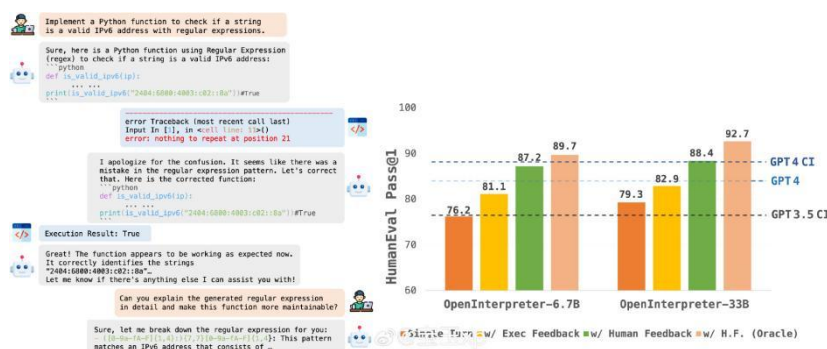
Implement a Python function to check if a string is a valid IPv6 address with regular expressions.

Sure, here is a Python function using Regular Expression (regex) to check if a string is a valid IPv6 address:
```python
def is_valid_ipv6(ip):
    ... ...
print(is_valid_ipv6("2404:6800:4003:c02::8a"))#True
```

error Traceback (most recent call last)
Input In [1], in <cell line: 13>()
error: nothing to repeat at position 21

I apologize for the confusion. It seems like there was a mistake in the regular expression pattern. Let's correct that. Here is the corrected function:
```python
def is_valid_ipv6(ip):
    ... ...
print(is_valid_ipv6("2404:6800:4003:c02::8a"))#True
```

Execution Result: True

Great! The function appears to be working as expected now. It correctly identifies the strings "2404:6800:4003:c02::8a"...
Let me know if there's anything else I can assist you with!

Can you explain the generated regular expression in detail and make this function more maintainable?

Sure, let me break down the regular expression for you: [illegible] This pattern matches an IPv6 address that consists of ...

HumanEval Pass@1

| | 90 | 80 | 70 | 60 |
|---|---|---|---|---|

GPT 4 CI
GPT 4
GPT 3.5 CI

OpenInterpreter-6.7B: 76.2, 81.1, 87.2, 89.7
OpenInterpreter-33B: 79.3, 82.9, 88.4, 92.7

Single Turn, w/ Exec Feedback, w/ Human Feedback, w/ H.F. (Oracle)